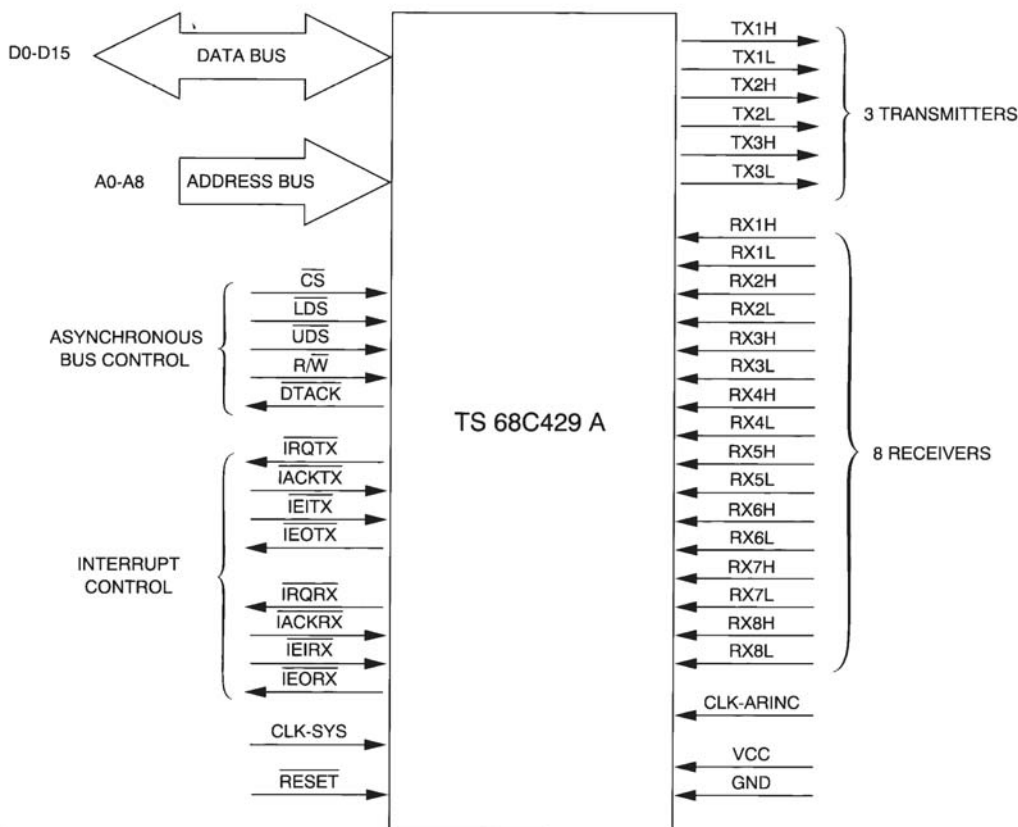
D0-D15
DATA BUS
A0-A8
ADDRESS BUS
ASYNCHRONOUS BUS CONTROL
$\overline{CS}$
$\overline{LDS}$
$\overline{UDS}$
$R/\overline{W}$
$\overline{DTACK}$
INTERRUPT CONTROL
$\overline{IRQTX}$
$\overline{IACKTX}$
$\overline{IEITX}$
$\overline{IEOTX}$
$\overline{IRQRX}$
$\overline{IACKRX}$
$\overline{IEIRX}$
$\overline{IEORX}$
CLK-SYS
$\overline{RESET}$
TS 68C429 A
TX1H
TX1L
TX2H
TX2L
TX3H
TX3L
3 TRANSMITTERS
RX1H
RX1L
RX2H
RX2L
RX3H
RX3L
RX4H
RX4L
RX5H
RX5L
RX6H
RX6L
RX7H
RX7L
RX8H
RX8L
8 RECEIVERS
CLK-ARINC
VCC
GND